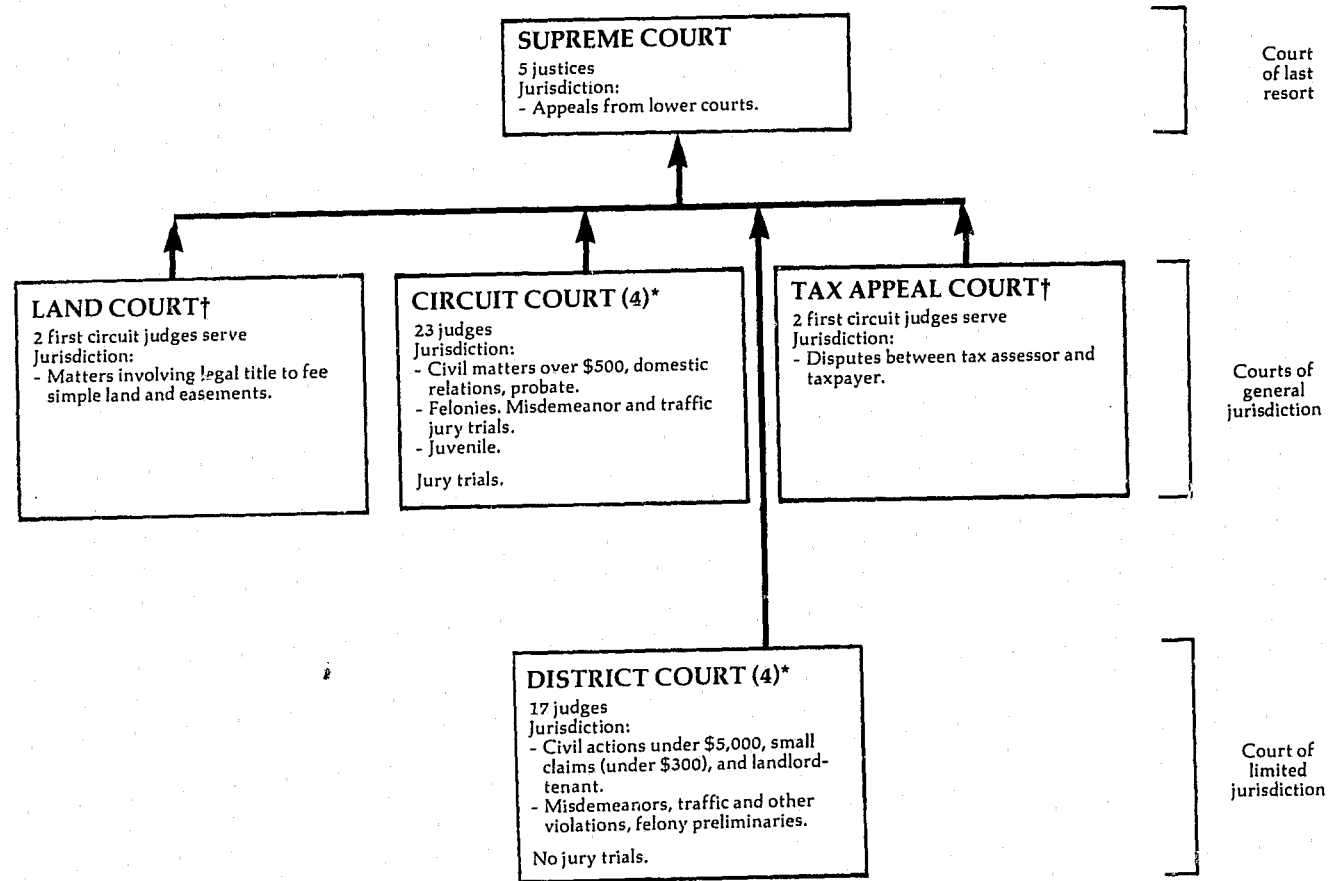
SUPREME COURT
5 justices
Jurisdiction:
- Appeals from lower courts.

Court of last resort

LAND COURT†
2 first circuit judges serve
Jurisdiction:
- Matters involving legal title to fee simple land and easements.

CIRCUIT COURT (4)*
23 judges
Jurisdiction:
- Civil matters over \$500, domestic relations, probate.
- Felonies. Misdemeanor and traffic jury trials.
- Juvenile.

Jury trials.

TAX APPEAL COURT†
2 first circuit judges serve
Jurisdiction:
- Disputes between tax assessor and taxpayer.

Courts of general jurisdiction

DISTRICT COURT (4)*
17 judges
Jurisdiction:
- Civil actions under \$5,000, small claims (under \$300), and landlord-tenant.
- Misdemeanors, traffic and other violations, felony preliminaries.

No jury trials.

Court of limited jurisdiction